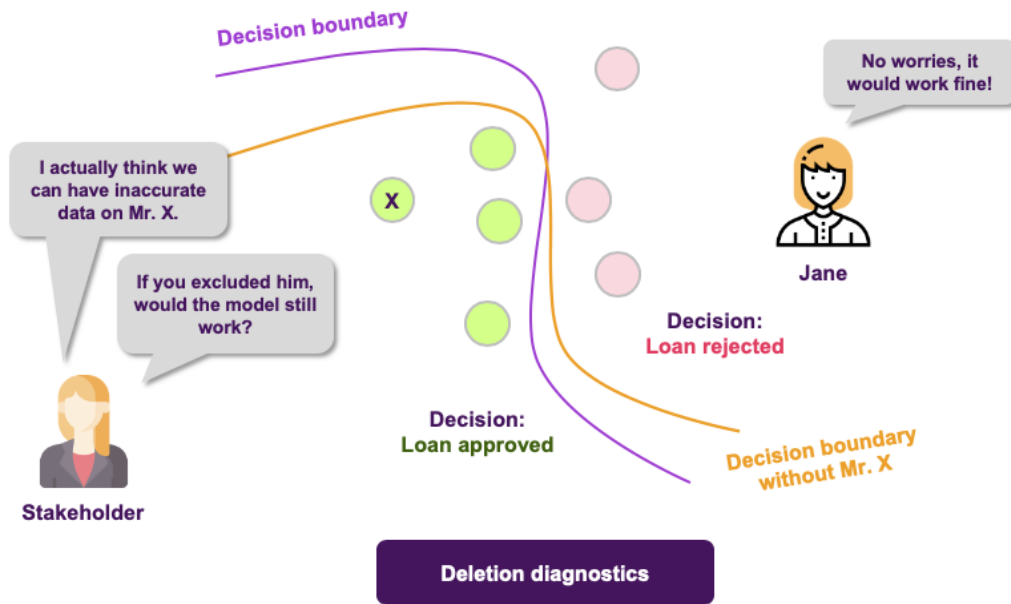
Decision boundary

No worries, it would work fine!

I actually think we can have inaccurate data on Mr. X.

X

Jane

If you excluded him, would the model still work?

Decision:
Loan rejected

Decision:
Loan approved

Decision boundary without Mr. X

Stakeholder

Deletion diagnostics